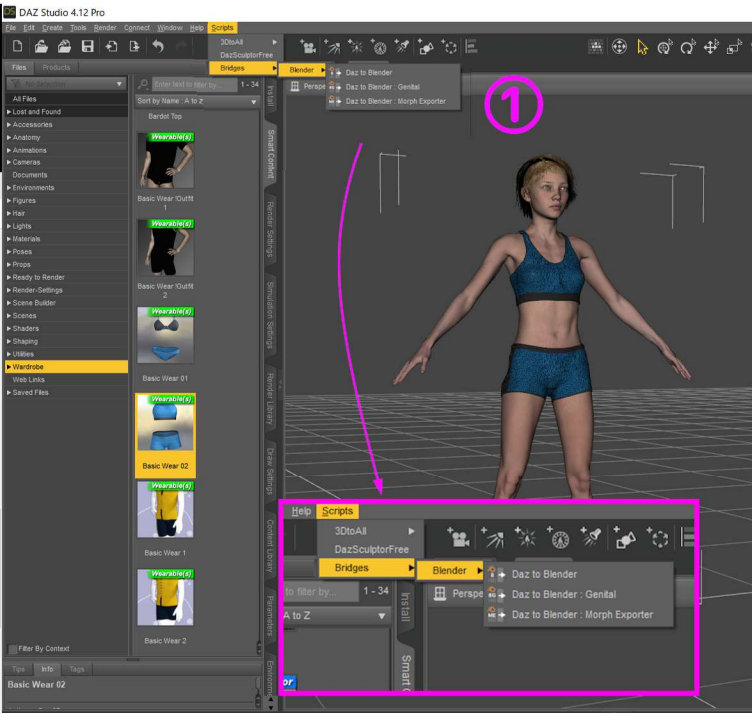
DAZ Studio 4.12 Pro

File Edit Create Tools Render Connect Window Help Scripts

3DtoAll
DazSculptorFree
Bridges
Blender
Daz to Blender
Daz to Blender : Genital
Daz to Blender : Morph Exporter

Files Products

All Files
▸ Lost and Found
▸ Accessories
▸ Anatomy
▸ Animations
▸ Cameras
Documents
▸ Environments
▸ Figures
▸ Hair
▸ Lights
▸ Materials
▸ Poses
▸ Props
▸ Ready to Render
▸ Render-Settings
▸ Scene Builder
▸ Scenes
▸ Shaders
▸ Shaping
▸ Utilities
▸ Wardrobe
Web Links
▸ Saved Files

Filter By Context

Enter text to filter by... 1 - 34
Sort by Name : A to Z

Bardot Top
Wearable(s)
Basic Wear !Outfit 1
Wearable(s)
Basic Wear !Outfit 2
Wearable(s)
Basic Wear 01
Wearable(s)
Basic Wear 02
Wearable(s)
Basic Wear 1
Wearable(s)
Basic Wear 2

Install
Smart Content
Render Settings
Simulation Settings
Render Library
Draw Settings
Content Library
Parameters
Environment

Perspe

①

Tips Info Tags
Basic Wear 02

Help Scripts
3DtoAll
DazSculptorFree
Bridges
Blender
Daz to Blender
Daz to Blender : Genital
Daz to Blender : Morph Exporter
to filter by... 1 - 34
A to Z
Perspe
Install
Smart C
or